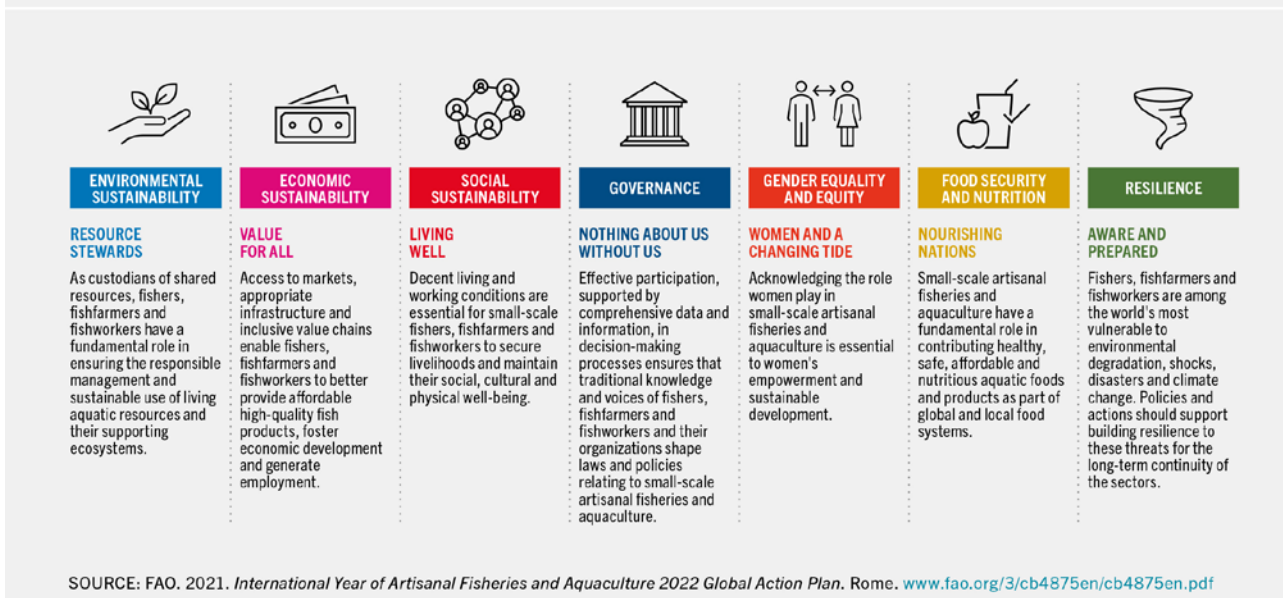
ENVIRONMENTAL SUSTAINABILITY

RESOURCE STEWARDS

As custodians of shared resources, fishers, fishfarmers and fishworkers have a fundamental role in ensuring the responsible management and sustainable use of living aquatic resources and their supporting ecosystems.

ECONOMIC SUSTAINABILITY

VALUE FOR ALL

Access to markets, appropriate infrastructure and inclusive value chains enable fishers, fishfarmers and fishworkers to better provide affordable high-quality fish products, foster economic development and generate employment.

SOCIAL SUSTAINABILITY

LIVING WELL

Decent living and working conditions are essential for small-scale fishers, fishfarmers and fishworkers to secure livelihoods and maintain their social, cultural and physical well-being.

GOVERNANCE

NOTHING ABOUT US WITHOUT US

Effective participation, supported by comprehensive data and information, in decision-making processes ensures that traditional knowledge and voices of fishers, fishfarmers and fishworkers and their organizations shape laws and policies relating to small-scale artisanal fisheries and aquaculture.

GENDER EQUALITY AND EQUITY

WOMEN AND A CHANGING TIDE

Acknowledging the role women play in small-scale artisanal fisheries and aquaculture is essential to women's empowerment and sustainable development.

FOOD SECURITY AND NUTRITION

NOURISHING NATIONS

Small-scale artisanal fisheries and aquaculture have a fundamental role in contributing healthy, safe, affordable and nutritious aquatic foods and products as part of global and local food systems.

RESILIENCE

AWARE AND PREPARED

Fishers, fishfarmers and fishworkers are among the world's most vulnerable to environmental degradation, shocks, disasters and climate change. Policies and actions should support building resilience to these threats for the long-term continuity of the sectors.

SOURCE: FAO. 2021. International Year of Artisanal Fisheries and Aquaculture 2022 Global Action Plan. Rome. www.fao.org/3/cb4875en/cb4875en.pdf